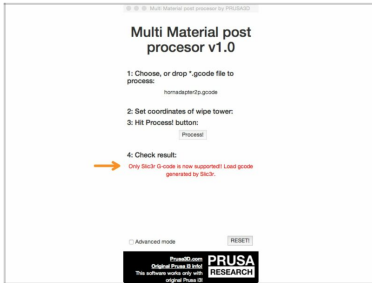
Multi Material post processor by PRUSA3D

Multi Material post procesor v1.0

1: Choose, or drop *.gcode file to process:

homadapter2p.gcode

2: Set coordinates of wipe tower:

3: Hit Process! button:

Process!

4: Check result:

Only Slic3r G-code is now supported! Load gcode generated by Slic3r.

Advanced mode

RESET!

Prusa3D.com
Original Prusa i3 info!
This software works only with original Prusa i3!

PRUSA
RESEARCH